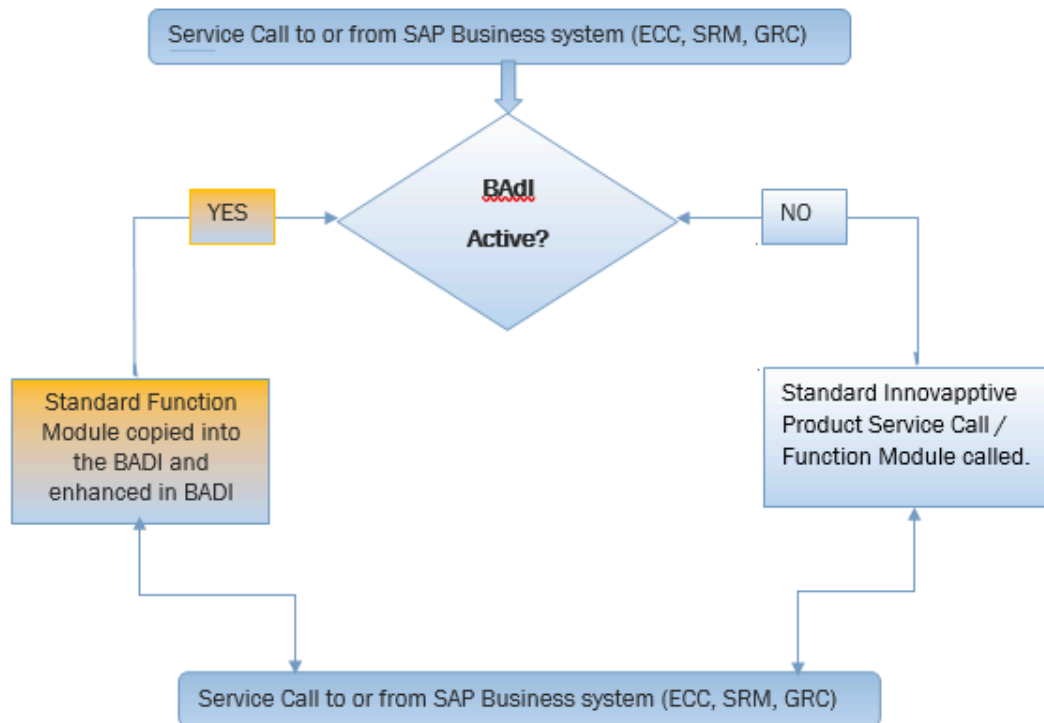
Service Call to or from SAP Business system (ECC, SRM, GRC)

YES

BAdI

Active?

NO

Standard Function Module copied into the BADI and enhanced in BADI

Standard Innovapptive Product Service Call / Function Module called.

Service Call to or from SAP Business system (ECC, SRM, GRC)